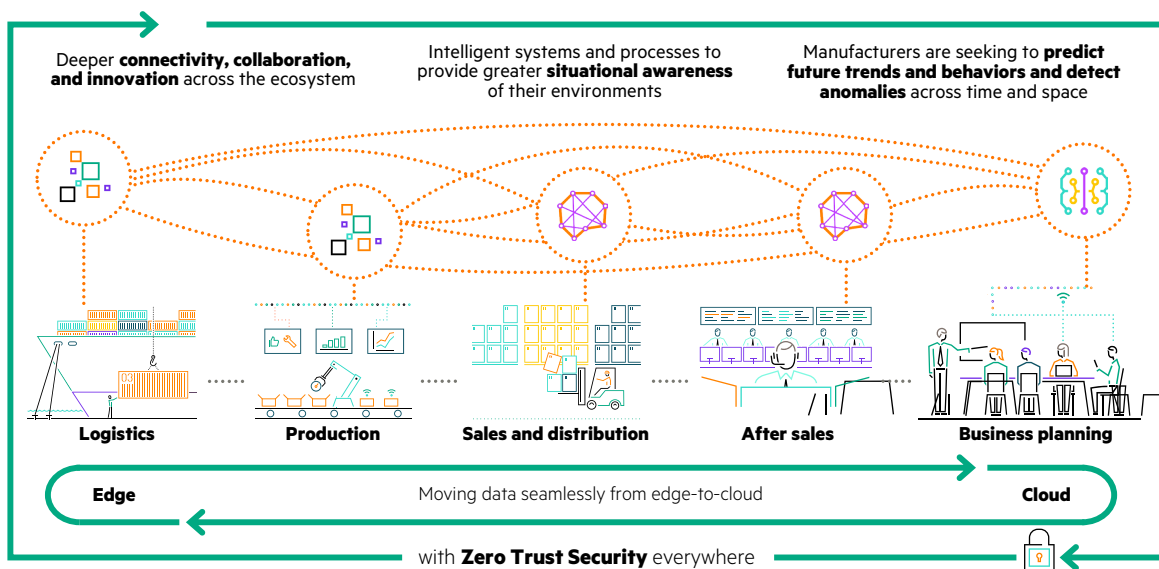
Deeper **connectivity, collaboration, and innovation** across the ecosystem

Intelligent systems and processes to provide greater **situational awareness** of their environments

Manufacturers are seeking to **predict future trends and behaviors and detect anomalies** across time and space

03

Logistics

Production

Sales and distribution

After sales

Business planning

Edge

Moving data seamlessly from edge-to-cloud

Cloud

with **Zero Trust Security** everywhere